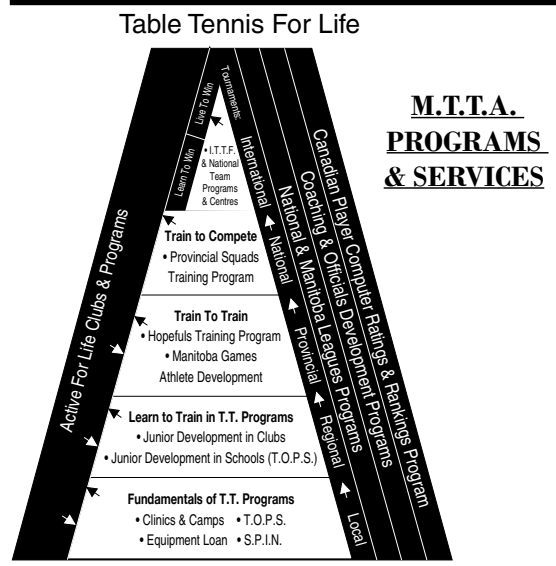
Table Tennis For Life

M.T.T.A. PROGRAMS & SERVICES

Active For Life Clubs & Programs

Live To Win

Learn To Win

• I.T.T.F. & National Team Programs & Centres

Train to Compete
• Provincial Squads Training Program

Train To Train
• Hopefuls Training Program
• Manitoba Games Athlete Development

Learn to Train in T.T. Programs
• Junior Development in Clubs
• Junior Development in Schools (T.O.P.S.)

Fundamentals of T.T. Programs
• Clinics & Camps • T.O.P.S.
• Equipment Loan • S.P.I.N.

Tournaments: International National Provincial Regional Local

National & Manitoba Leagues Programs

Coaching & Officials Development Programs

Canadian Player Computer Ratings & Rankings Program